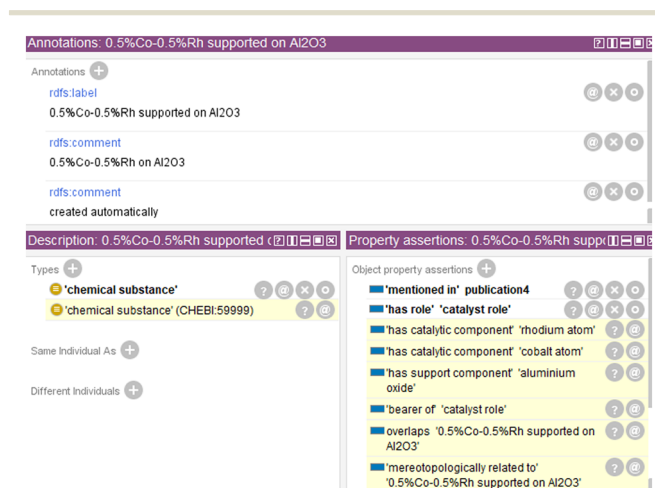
Annotations: 0.5%Co-0.5%Rh supported on Al2O3

Annotations

rdfs:label
0.5%Co-0.5%Rh supported on Al2O3

rdfs:comment
0.5%Co-0.5%Rh on Al2O3

rdfs:comment
created automatically

Description: 0.5%Co-0.5%Rh supported (

Types
'chemical substance'
'chemical substance' (CHEBI:59999)

Same Individual As

Different Individuals

Property assertions: 0.5%Co-0.5%Rh supp

Object property assertions
'mentioned in' publication4
'has role' 'catalyst role'
'has catalytic component' 'rhodium atom'
'has catalytic component' 'cobalt atom'
'has support component' 'aluminium oxide'
'bearer of' 'catalyst role'
overlaps '0.5%Co-0.5%Rh supported on Al2O3'
'mereotopologically related to' '0.5%Co-0.5%Rh supported on Al2O3'